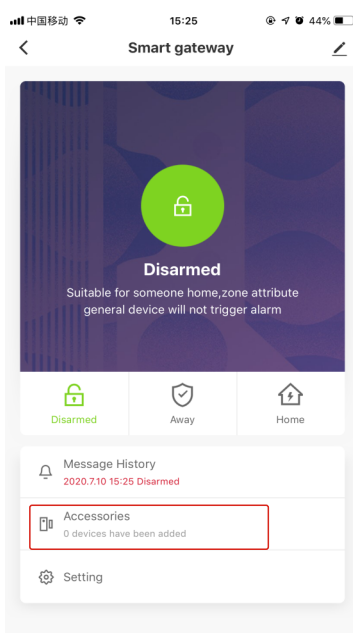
中国移动 15:25 44%

Smart gateway

Disarmed

Suitable for someone home,zone attribute general device will not trigger alarm

Disarmed

Away

Home

Message History

2020.7.10 15:25 Disarmed

Accessories

0 devices have been added

Setting